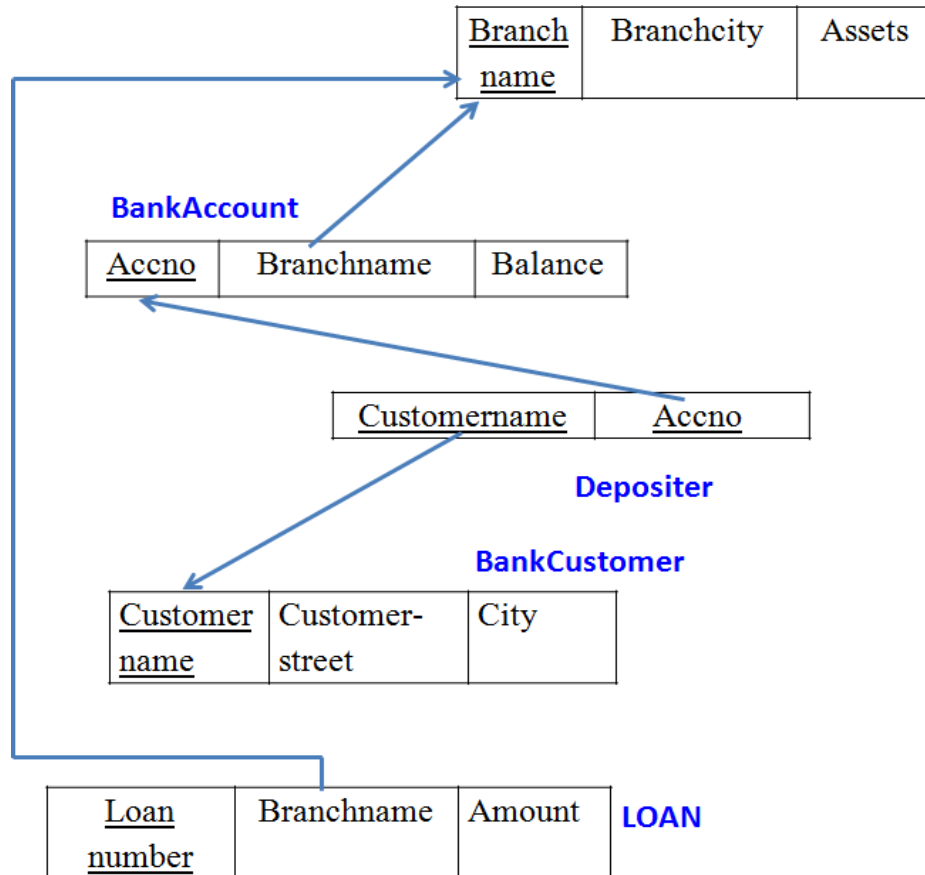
| Branch name | Branchcity | Assets |
|---|---|---|

BankAccount

| Accno | Branchname | Balance |
|---|---|---|

| Customername | Accno |
|---|---|

Depositer

BankCustomer

| Customer name | Customer-street | City |
|---|---|---|

| Loan number | Branchname | Amount |
|---|---|---|

LOAN